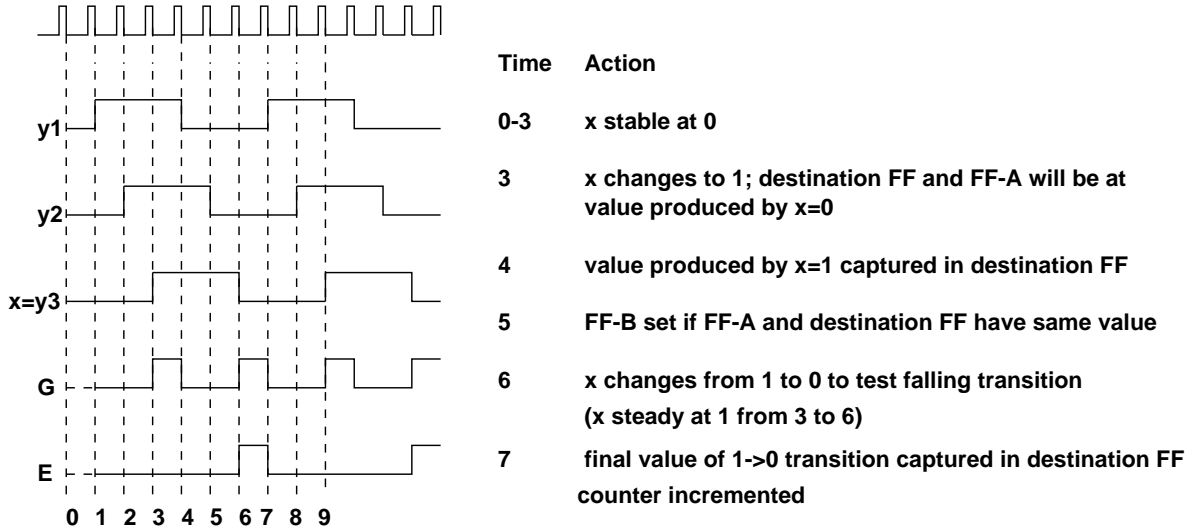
y1

y2

x=y3

G

E

0 1 2 3 4 5 6 7 8 9

| Time | Action |
|---|---|
| 0-3 | x stable at 0 |
| 3 | x changes to 1; destination FF and FF-A will be at value produced by x=0 |
| 4 | value produced by x=1 captured in destination FF |
| 5 | FF-B set if FF-A and destination FF have same value |
| 6 | x changes from 1 to 0 to test falling transition (x steady at 1 from 3 to 6) |
| 7 | final value of 1->0 transition captured in destination FF counter incremented |